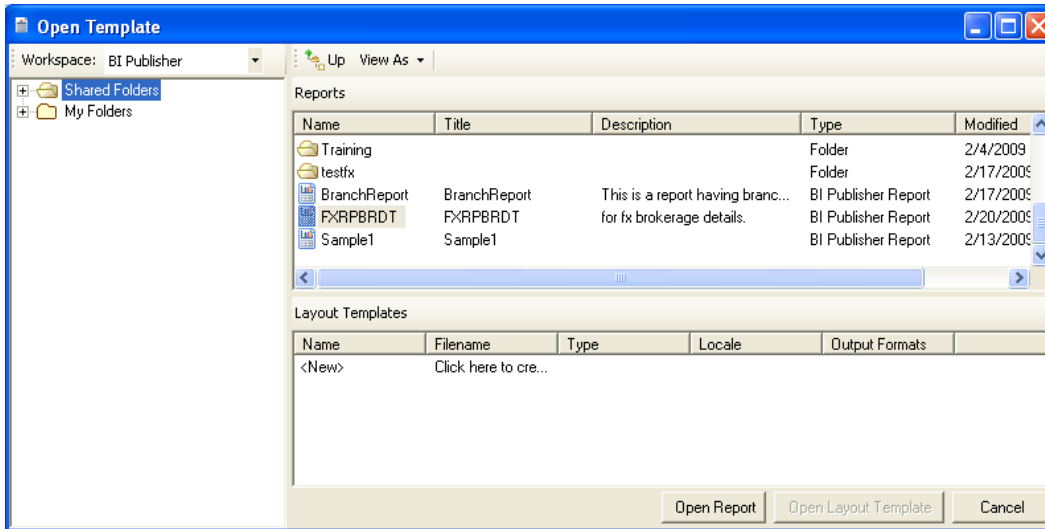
Open Template

Workspace: BI Publisher

Shared Folders
My Folders

Up View As

Reports

| Name | Title | Description | Type | Modified |
|---|---|---|---|---|
| Training | | | Folder | 2/4/2009 |
| testfx | | | Folder | 2/17/2009 |
| BranchReport | BranchReport | This is a report having branc... | BI Publisher Report | 2/17/2009 |
| FXRPBRDT | FXRPBRDT | for fx brokerage details. | BI Publisher Report | 2/20/2009 |
| Sample1 | Sample1 | | BI Publisher Report | 2/13/2009 |

Layout Templates

| Name | Filename | Type | Locale | Output Formats |
|---|---|---|---|---|
| <New> | Click here to cre... | | | |

Open Report Open Layout Template Cancel